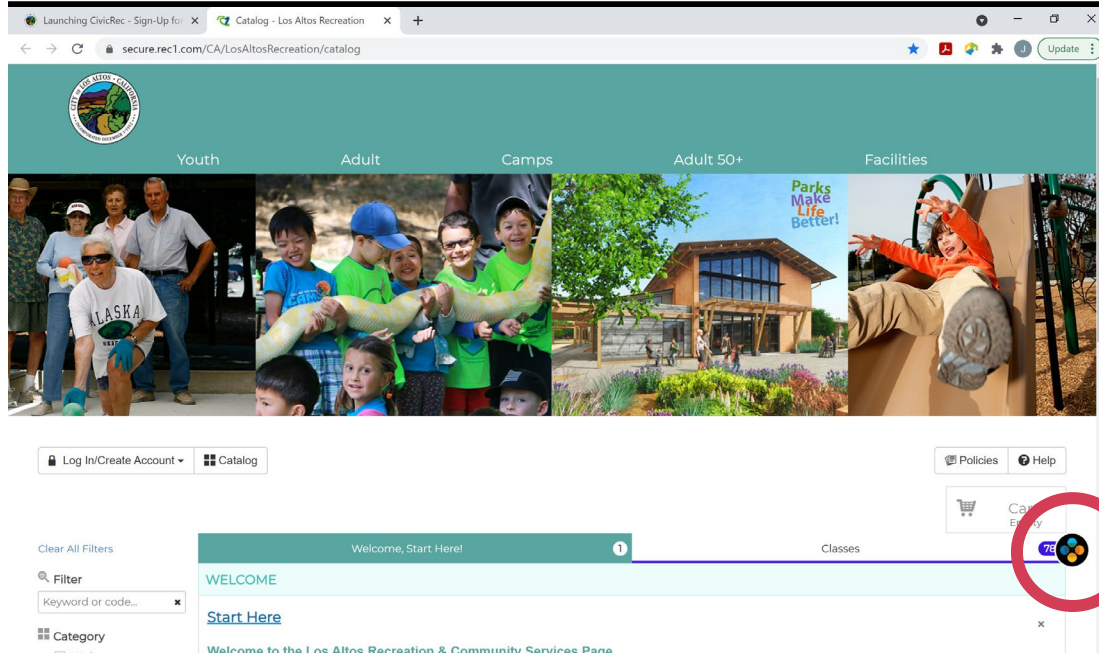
Launching CivicRec - Sign-Up for ×
Catalog - Los Altos Recreation ×
+
secure.rec1.com/CA/LosAltosRecreation/catalog
Update

CITY OF LOS ALTOS · CALIFORNIA · INCORPORATED DECEMBER 1952

Youth
Adult
Camps
Adult 50+
Facilities

ALASKA

Parks Make Life Better!

Log In/Create Account
Catalog
Policies
Help
Cart
Empty

Clear All Filters
Welcome, Start Here! 1
Classes 78

Filter
Keyword or code...
×

WELCOME

Start Here
×

Category

Welcome to the Los Altos Recreation & Community Services Page